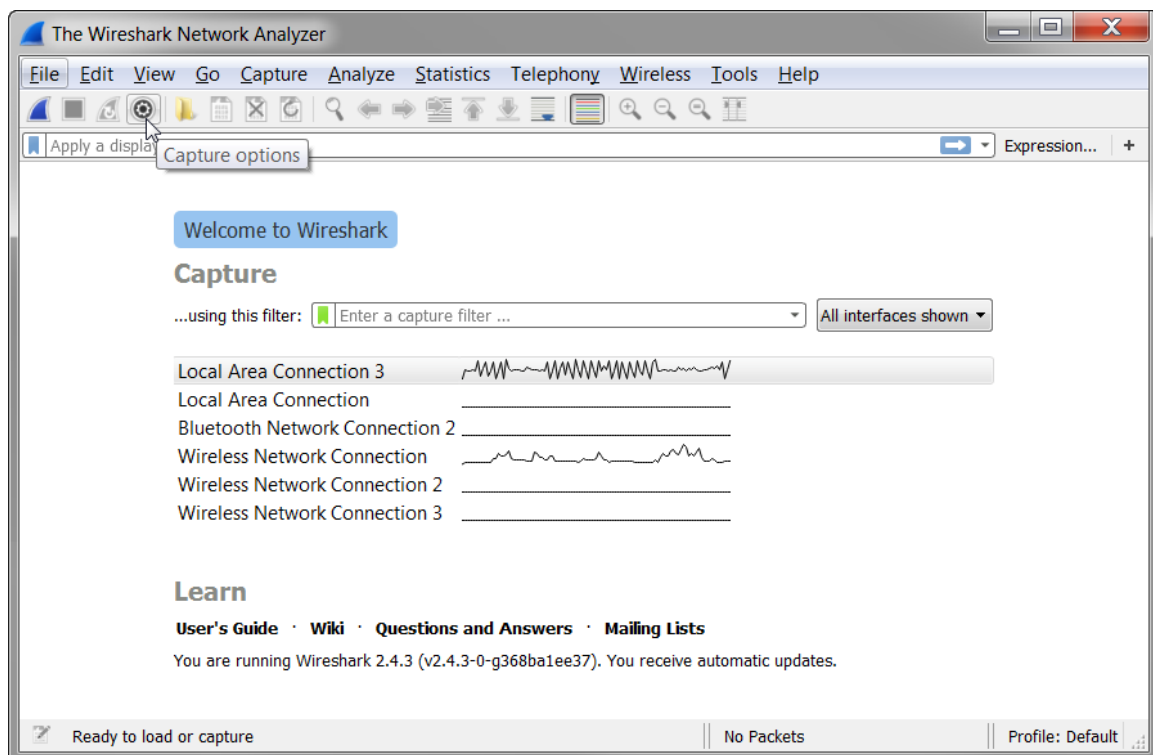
The Wireshark Network Analyzer

File Edit View Go Capture Analyze Statistics Telephony Wireless Tools Help

Apply a display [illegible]

Capture options

Expression... +

Welcome to Wireshark

Capture

...using this filter: Enter a capture filter ...

All interfaces shown

Local Area Connection 3
Local Area Connection
Bluetooth Network Connection 2
Wireless Network Connection
Wireless Network Connection 2
Wireless Network Connection 3

Learn

User's Guide · Wiki · Questions and Answers · Mailing Lists

You are running Wireshark 2.4.3 (v2.4.3-0-g368ba1ee37). You receive automatic updates.

Ready to load or capture

No Packets

Profile: Default